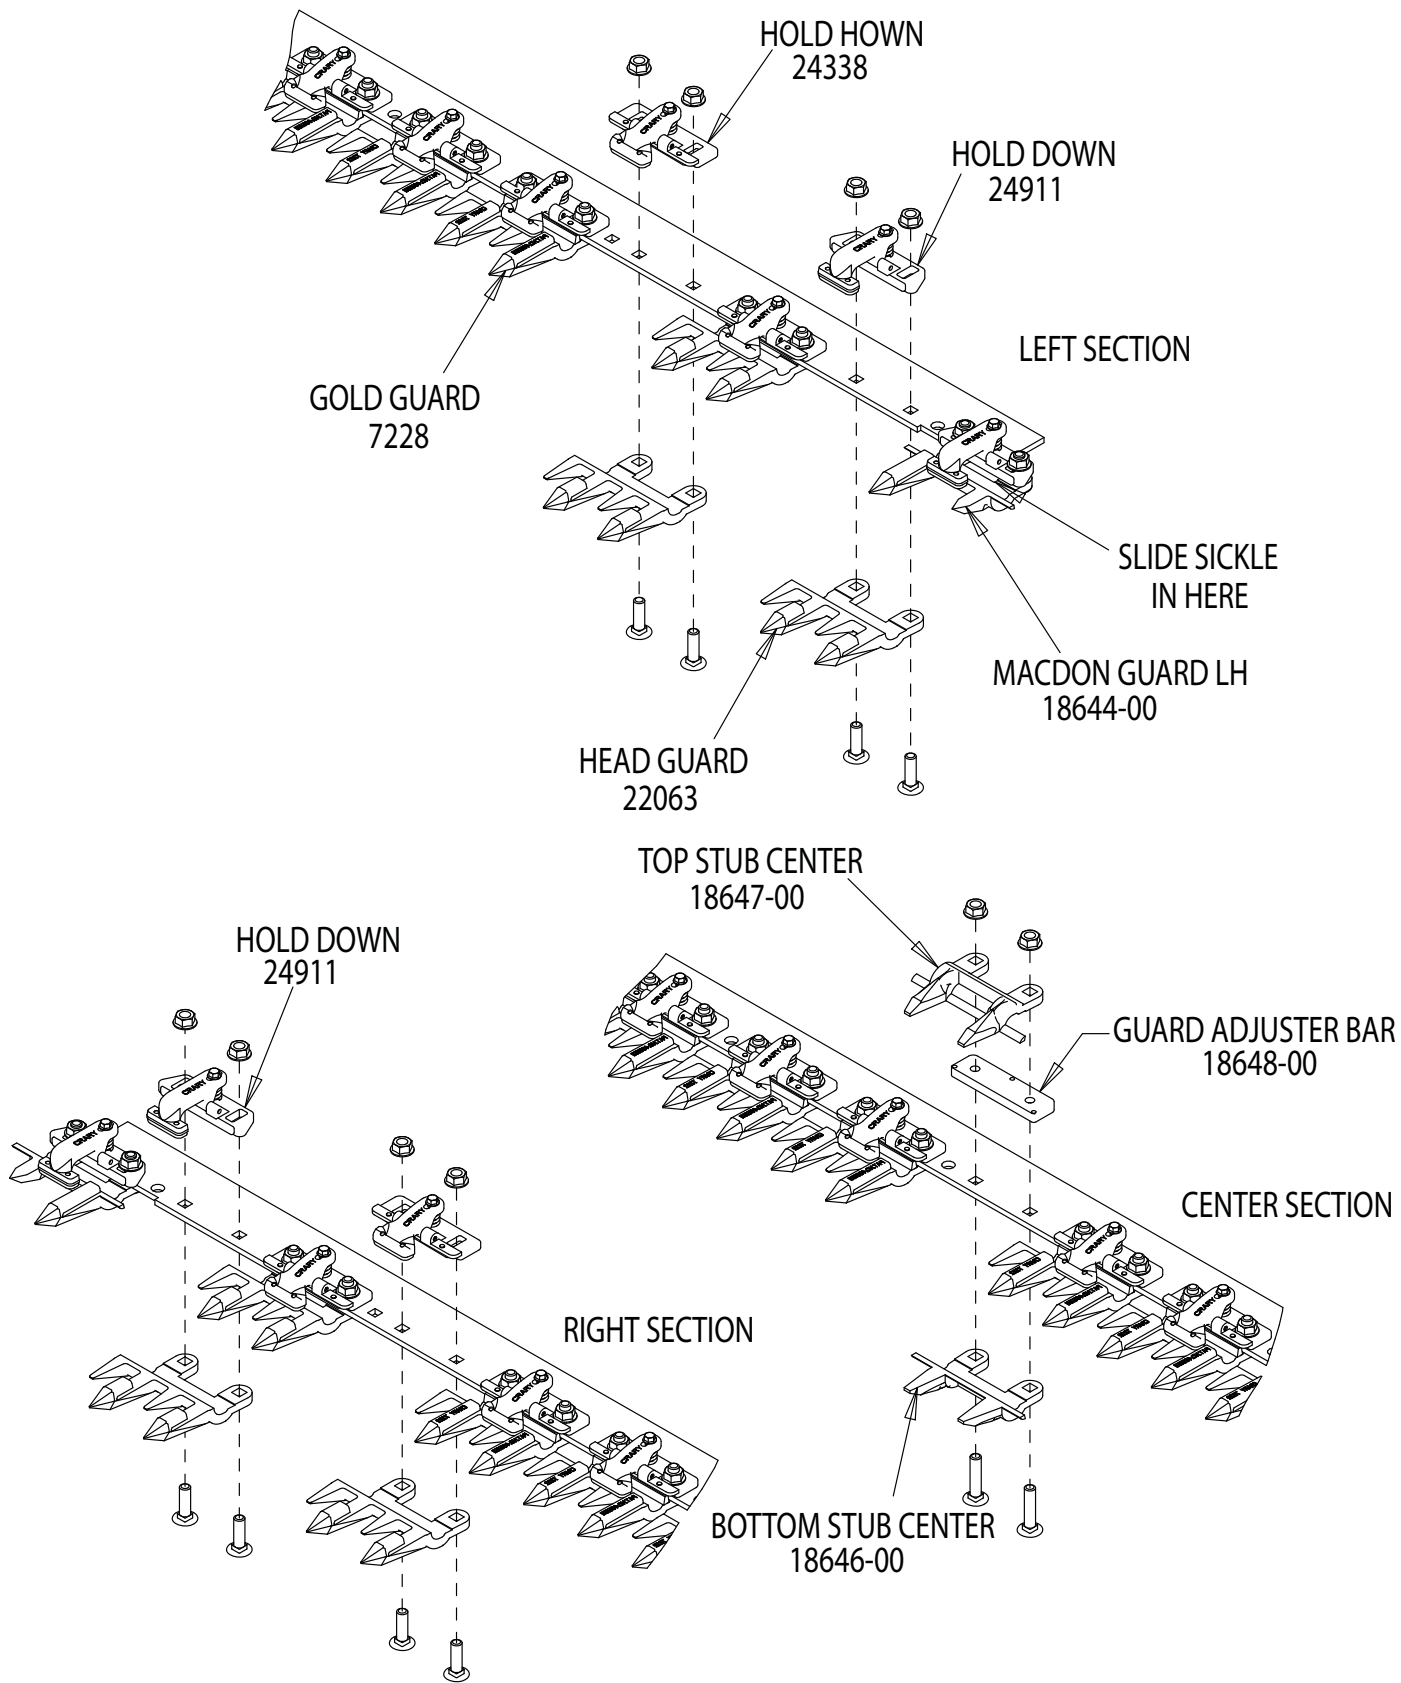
HOLD HOWN
24338

HOLD DOWN
24911

LEFT SECTION

GOLD GUARD
7228

SLIDE SICKLE
IN HERE

MACDON GUARD LH
18644-00

HEAD GUARD
22063

TOP STUB CENTER
18647-00

HOLD DOWN
24911

GUARD ADJUSTER BAR
18648-00

CENTER SECTION

RIGHT SECTION

BOTTOM STUB CENTER
18646-00